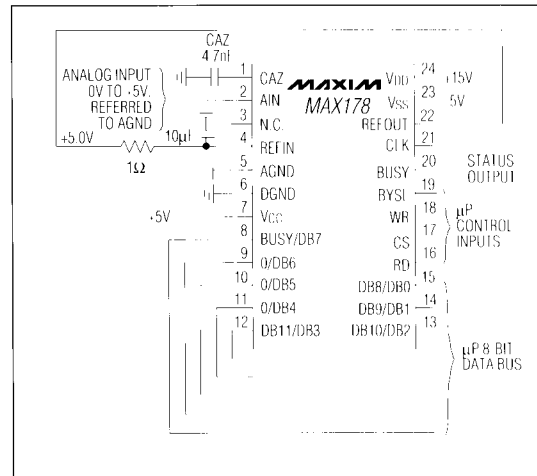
CAZ
4.7nf

ANALOG INPUT
0V TO +5V,
REFERRED
TO AGND

+5.0V
10µf
1Ω

1 CAZ
2 AIN
3 N.C.
4 REFIN
5 AGND
6 DGND
7 VCC
8 BUSY/DB7
9 0/DB6
10 0/DB5
11 0/DB4
12 DB11/DB3

+5V

MAXIM
MAX178

VDD 24
VSS 23
REFOUT 22
CLK 21
BUSY 20
BYSL 19
WR 18
CS 17
RD 16
DB8/DB0 15
DB9/DB1 14
DB10/DB2 13

+15V
-5V

STATUS
OUTPUT

µP
CONTROL
INPUTS

µP 8 BIT
DATA BUS